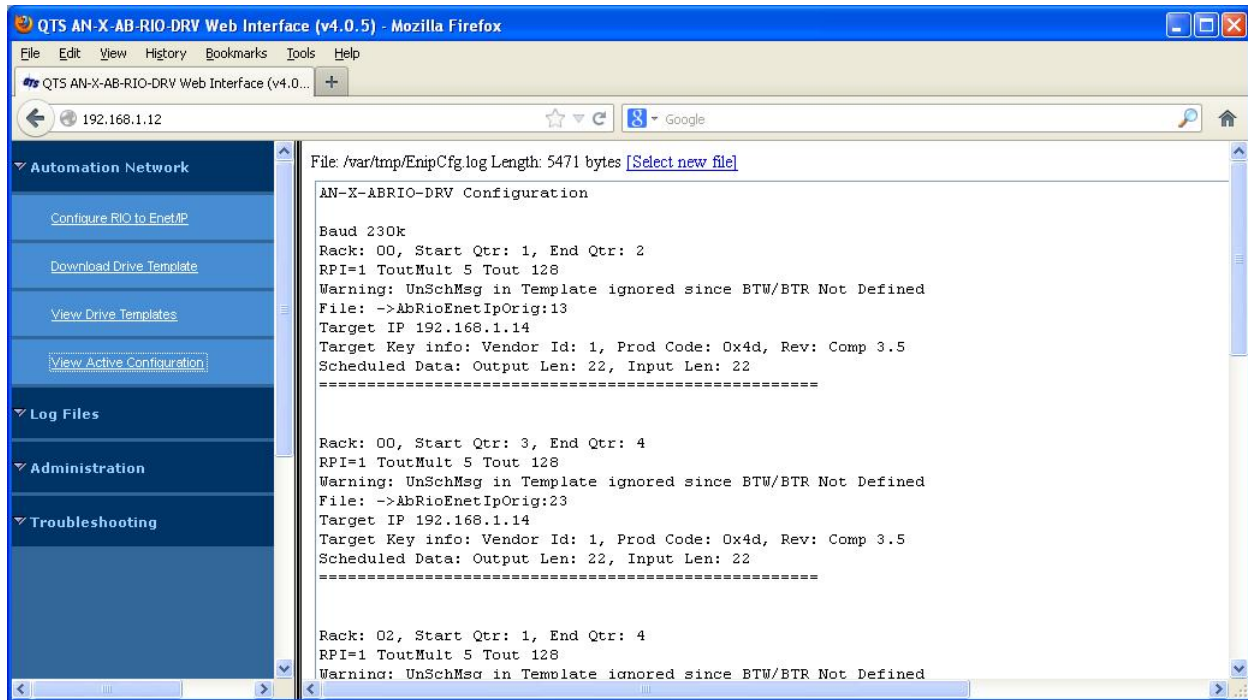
QTS AN-X-AB-RIO-DRV Web Interface (v4.0.5) - Mozilla Firefox

File Edit View History Bookmarks Tools Help

QTS AN-X-AB-RIO-DRV Web Interface (v4.0... +

192.168.1.12

Google

Automation Network

Configure RIO to Enet/IP

Download Drive Template

View Drive Templates

View Active Configuration

Log Files

Administration

Troubleshooting

File: /var/tmp/EnipCfg.log Length: 5471 bytes [Select new file]

AN-X-ABRIO-DRV Configuration

Baud 230k
Rack: 00, Start Qtr: 1, End Qtr: 2
RPI=1 ToutMult 5 Tout 128
Warning: UnSchMsg in Template ignored since BTW/BTR Not Defined
File: ->AbRioEnetIpOrig:13
Target IP 192.168.1.14
Target Key info: Vendor Id: 1, Prod Code: 0x4d, Rev: Comp 3.5
Scheduled Data: Output Len: 22, Input Len: 22
==================================================

Rack: 00, Start Qtr: 3, End Qtr: 4
RPI=1 ToutMult 5 Tout 128
Warning: UnSchMsg in Template ignored since BTW/BTR Not Defined
File: ->AbRioEnetIpOrig:23
Target IP 192.168.1.14
Target Key info: Vendor Id: 1, Prod Code: 0x4d, Rev: Comp 3.5
Scheduled Data: Output Len: 22, Input Len: 22
==================================================

Rack: 02, Start Qtr: 1, End Qtr: 4
RPI=1 ToutMult 5 Tout 128
Warning: UnSchMsg in Template ignored since BTW/BTR Not Defined